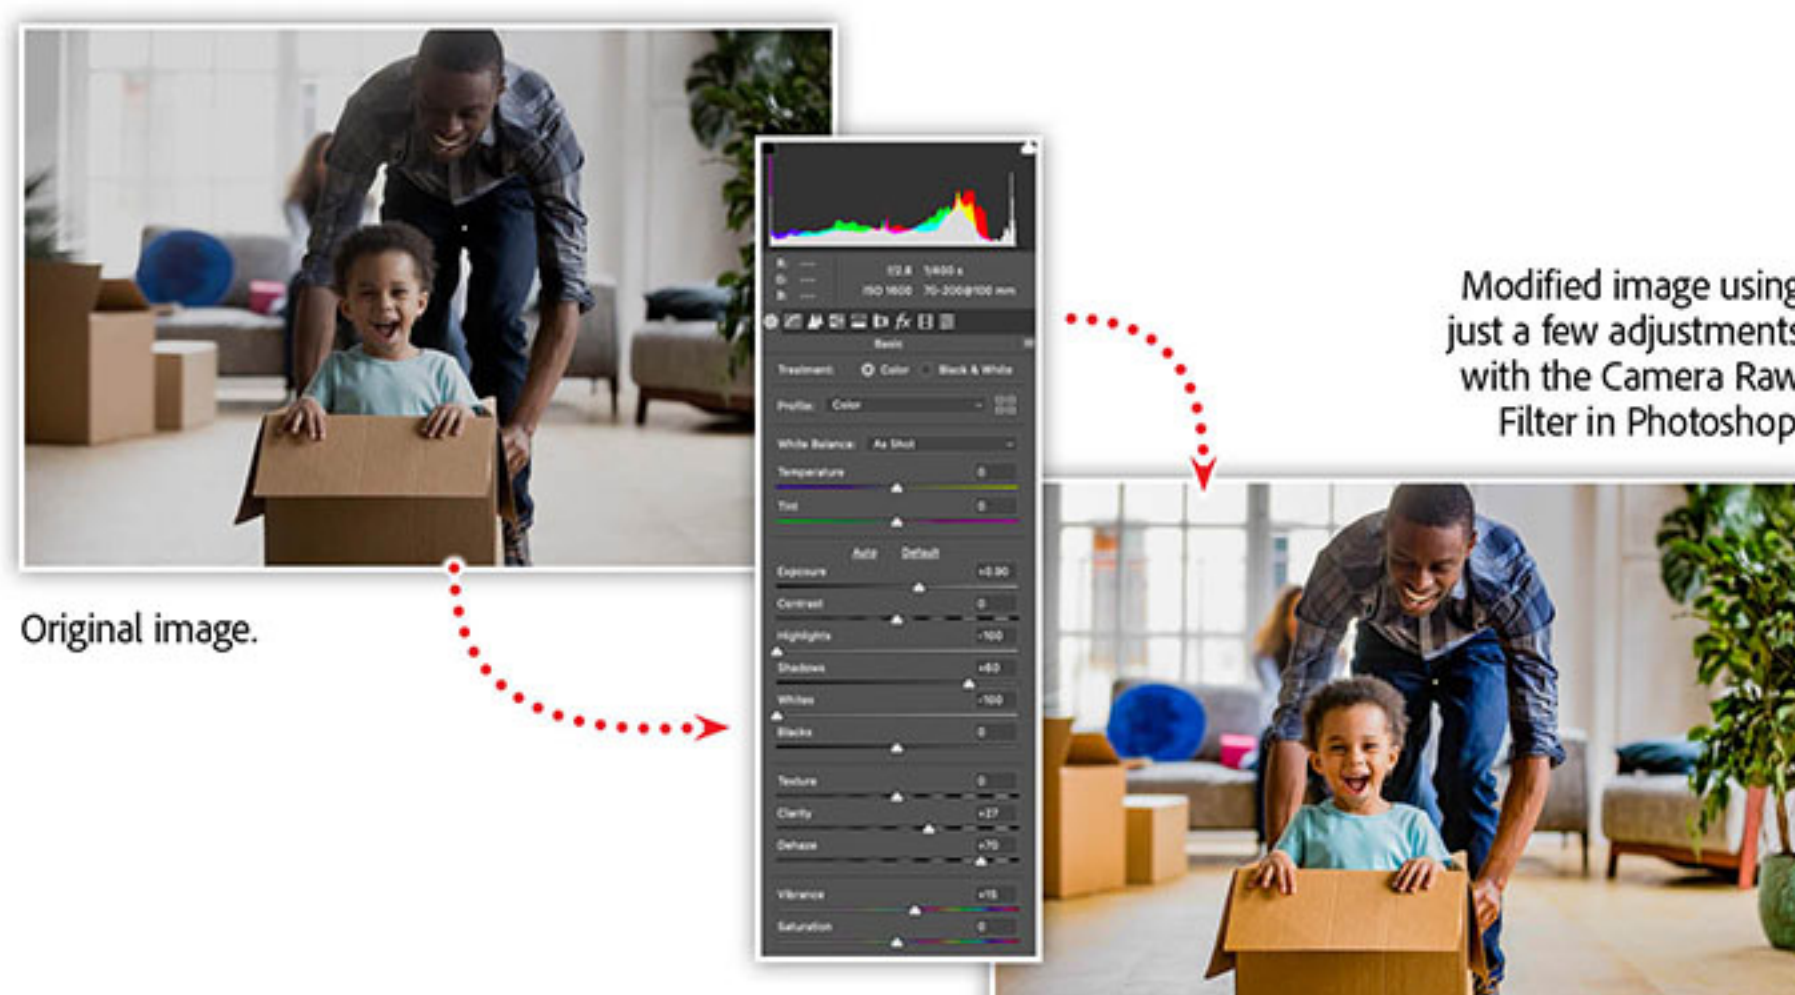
Original image.

R: ---
G: ---
B: ---
f/2.8 1/400 s
ISO 1600 70-200@100 mm

Basic

Treatment: Color Black & White

Profile: Color

White Balance: As Shot

Temperature 0

Tint 0

Auto Default

Exposure +0.90

Contrast 0

Highlights -100

Shadows +80

Whites -100

Blacks 0

Texture 0

Clarity +17

Dehaze +70

Vibrance +15

Saturation 0

Modified image using just a few adjustments with the Camera Raw Filter in Photoshop